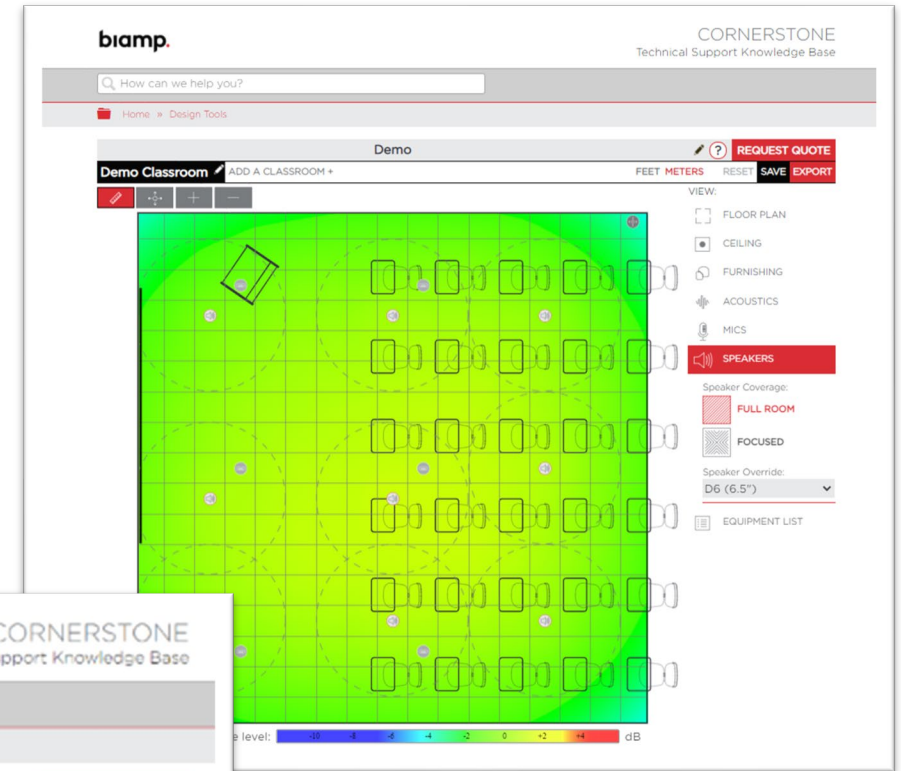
biamp.

CORNERSTONE
Technical Support Knowledge Base

How can we help you?

Home » Design Tools

Demo

REQUEST QUOTE

Demo Classroom ADD A CLASSROOM +

FEET METERS RESET SAVE EXPORT

VIEW:

FLOOR PLAN

CEILING

FURNISHING

ACOUSTICS

MICS

SPEAKERS

Speaker Coverage:

FULL ROOM

FOCUSED

Speaker Override:

D6 (6.5")

EQUIPMENT LIST

CORNERSTONE
pport Knowledge Base

e level: -10 -8 -6 -4 -2 0 +2 +4 dB